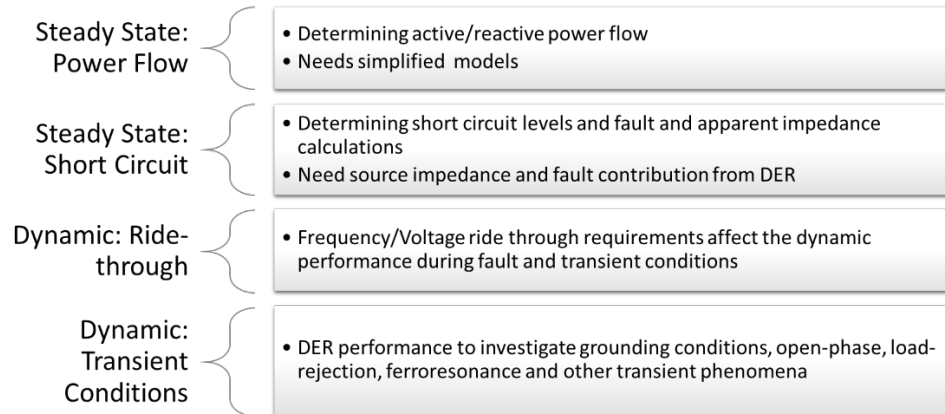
Steady State: Power Flow

• Determining active/reactive power flow
• Needs simplified models

Steady State: Short Circuit

• Determining short circuit levels and fault and apparent impedance calculations
• Need source impedance and fault contribution from DER

Dynamic: Ride-through

• Frequency/Voltage ride through requirements affect the dynamic performance during fault and transient conditions

Dynamic: Transient Conditions

• DER performance to investigate grounding conditions, open-phase, load-rejection, ferroresonance and other transient phenomena